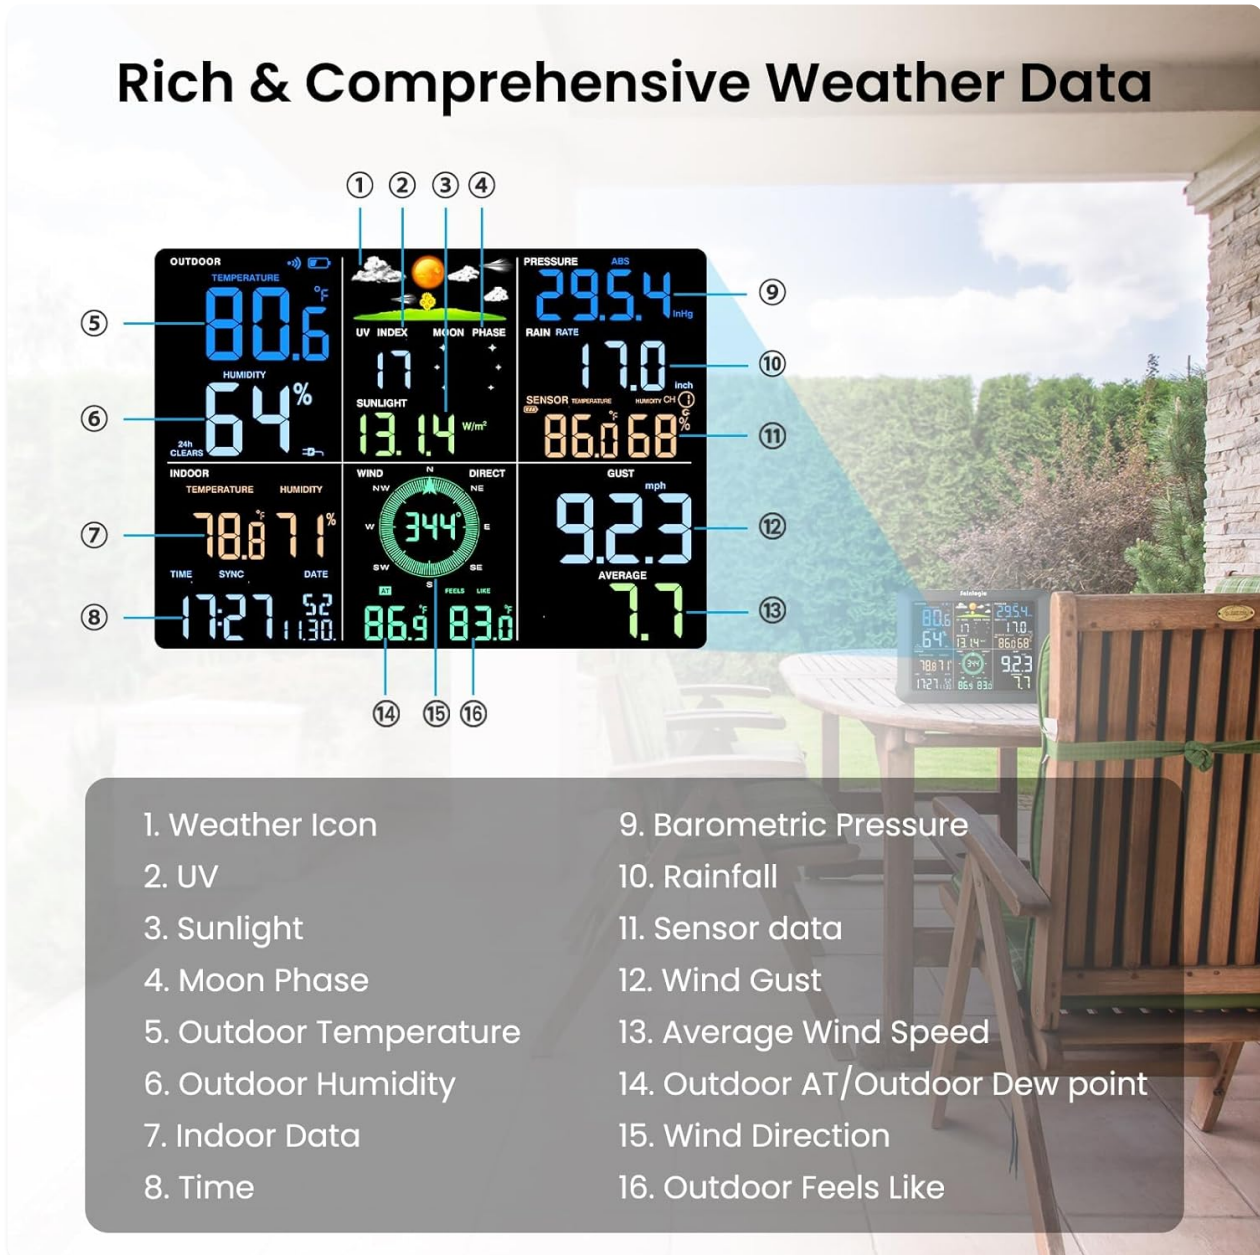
Rich & Comprehensive Weather Data

① ② ③ ④

OUTDOOR
TEMPERATURE
80.6 °F
HUMIDITY
64 %
24h CLEARS

UV INDEX
17
MOON PHASE
SUNLIGHT
13.14 W/m²

PRESSURE ABS
29.54 inHg
RAIN RATE
17.0 inch
SENSOR TEMPERATURE HUMIDITY CH 1
86.0 °F 68 %

INDOOR
TEMPERATURE HUMIDITY
78.8 °F 71 %
TIME SYNC DATE
17:27 1.30 52

WIND DIRECT
N NW NE W E SW SE S
344°
AT FEELS LIKE
86.9 °F 83.0 °F

GUST
mph
92.3
AVERAGE
7.7

⑤ ⑥ ⑦ ⑧ ⑨ ⑩ ⑪ ⑫ ⑬ ⑭ ⑮ ⑯

1. Weather Icon
2. UV
3. Sunlight
4. Moon Phase
5. Outdoor Temperature
6. Outdoor Humidity
7. Indoor Data
8. Time

9. Barometric Pressure
10. Rainfall
11. Sensor data
12. Wind Gust
13. Average Wind Speed
14. Outdoor AT/Outdoor Dew point
15. Wind Direction
16. Outdoor Feels Like